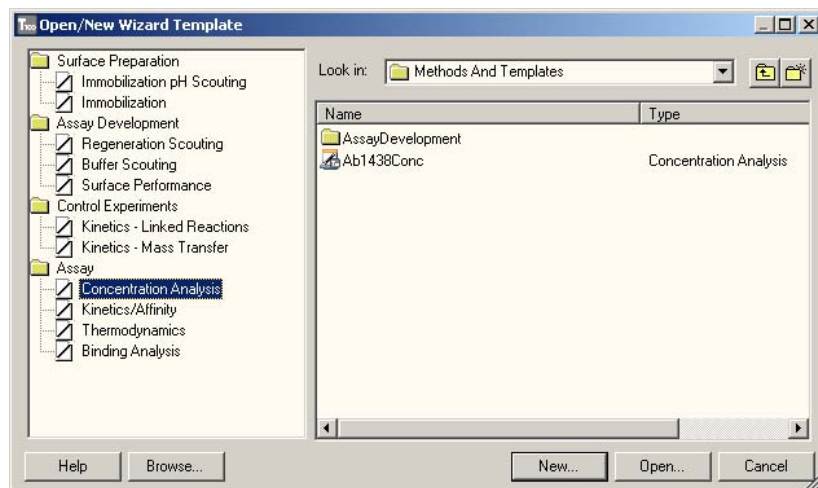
Open/New Wizard Template

Surface Preparation
Immobilization pH Scouting
Immobilization
Assay Development
Regeneration Scouting
Buffer Scouting
Surface Performance
Control Experiments
Kinetics - Linked Reactions
Kinetics - Mass Transfer
Assay
Concentration Analysis
Kinetics/Affinity
Thermodynamics
Binding Analysis

Look in: Methods And Templates

| Name | Type |
|---|---|
| AssayDevelopment | |
| Ab1438Conc | Concentration Analysis |

Help
Browse...
New...
Open...
Cancel